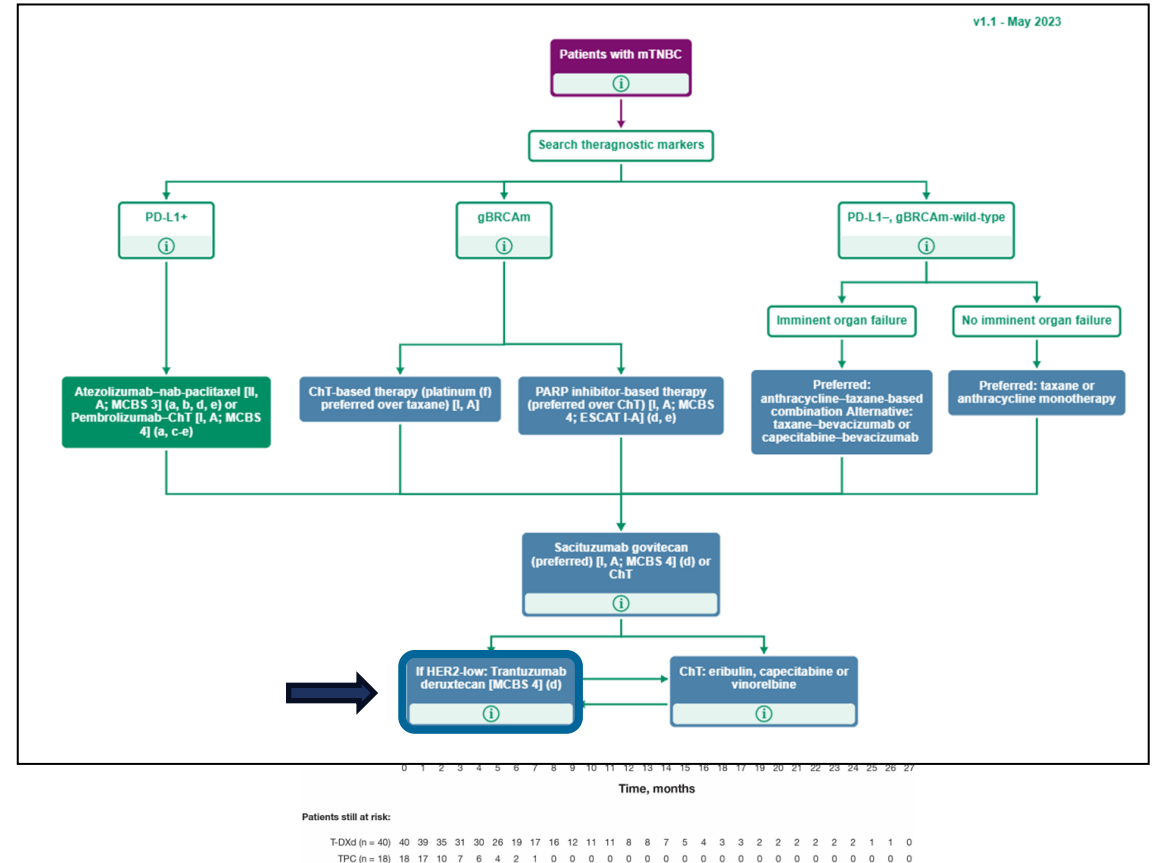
v1.1 - May 2023

Patients with mTNBC

Search theragnostic markers

PD-L1+

gBRCAm

PD-L1–, gBRCAm-wild-type

Imminent organ failure

No imminent organ failure

Atezolizumab–nab-paclitaxel [II, A; MCBS 3] (a, b, d, e) or Pembrolizumab–ChT [I, A; MCBS 4] (a, c-e)

ChT-based therapy (platinum (f) preferred over taxane) [I, A]

PARP inhibitor-based therapy (preferred over ChT) [I, A; MCBS 4; ESCAT I-A] (d, e)

Preferred: anthracycline–taxane-based combination Alternative: taxane–bevacizumab or capecitabine–bevacizumab

Preferred: taxane or anthracycline monotherapy

Sacituzumab govitecan (preferred) [I, A; MCBS 4] (d) or ChT

If HER2-low: Trantuzumab deruxtecan [MCBS 4] (d)

ChT: eribulin, capecitabine or vinorelbine

0 1 2 3 4 5 6 7 8 9 10 11 12 13 14 15 16 17 18 19 20 21 22 23 24 25 26 27

Time, months

Patients still at risk:

T-DXd (n = 40) 40 39 35 31 30 26 19 17 16 12 11 11 8 8 7 5 4 3 3 2 2 2 2 2 2 1 1 0

TPC (n = 18) 18 17 10 7 6 4 2 1 0 0 0 0 0 0 0 0 0 0 0 0 0 0 0 0 0 0 0 0